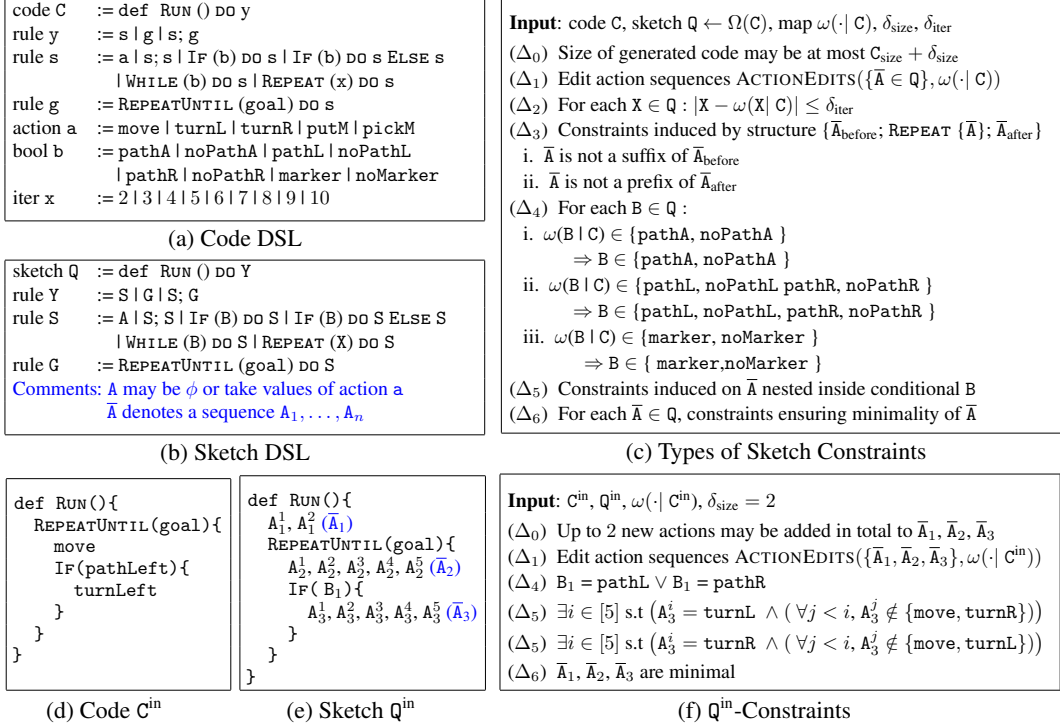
| | |
|---|---|
| code C | := def RUN () DO y |
| rule y | := s \| g \| s; g |
| rule s | := a \| s; s \| IF (b) DO s \| IF (b) DO s ELSE s \| WHILE (b) DO s \| REPEAT (x) DO s |
| rule g | := REPEATUNTIL (goal) DO s |
| action a | := move \| turnL \| turnR \| putM \| pickM |
| bool b | := pathA \| noPathA \| pathL \| noPathL \| pathR \| noPathR \| marker \| noMarker |
| iter x | := 2 \| 3 \| 4 \| 5 \| 6 \| 7 \| 8 \| 9 \| 10 |

(a) Code DSL

| | |
|---|---|
| sketch Q | := def RUN () DO Y |
| rule Y | := S \| G \| S; G |
| rule S | := A \| S; S \| IF (B) DO S \| IF (B) DO S ELSE S \| WHILE (B) DO S \| REPEAT (X) DO S |
| rule G | := REPEATUNTIL (goal) DO S |

Comments: A may be $\phi$ or take values of action a
$\overline{A}$ denotes a sequence $A_1, \ldots, A_n$

(b) Sketch DSL

**Input**: code C, sketch $Q \leftarrow \Omega(C)$, map $\omega(\cdot|\ C)$, $\delta_{\text{size}}$, $\delta_{\text{iter}}$

($\Delta_0$) Size of generated code may be at most $C_{\text{size}} + \delta_{\text{size}}$

($\Delta_1$) Edit action sequences ACTIONEDITS($\{\overline{A} \in Q\}, \omega(\cdot|\ C)$)

($\Delta_2$) For each $X \in Q$ : $|X - \omega(X|\ C)| \leq \delta_{\text{iter}}$

($\Delta_3$) Constraints induced by structure $\{\overline{A}_{\text{before}};$ REPEAT $\{\overline{A}\}; \overline{A}_{\text{after}}\}$

i. $\overline{A}$ is not a suffix of $\overline{A}_{\text{before}}$

ii. $\overline{A}$ is not a prefix of $\overline{A}_{\text{after}}$

($\Delta_4$) For each $B \in Q$ :

i. $\omega(B|\ C) \in$ {pathA, noPathA } $\Rightarrow B \in$ {pathA, noPathA }

ii. $\omega(B|\ C) \in$ {pathL, noPathL pathR, noPathR } $\Rightarrow B \in$ {pathL, noPathL, pathR, noPathR }

iii. $\omega(B|\ C) \in$ {marker, noMarker } $\Rightarrow B \in$ { marker,noMarker }

($\Delta_5$) Constraints induced on $\overline{A}$ nested inside conditional B

($\Delta_6$) For each $\overline{A} \in Q$, constraints ensuring minimality of $\overline{A}$

(c) Types of Sketch Constraints

```
def RUN(){
  REPEATUNTIL(goal){
    move
    IF(pathLeft){
      turnLeft
    }
  }
}
```

(d) Code $C^{\text{in}}$

def RUN(){
$A_1^1, A_1^2$ ($\overline{A}_1$)
REPEATUNTIL(goal){
$A_2^1, A_2^2, A_2^3, A_2^4, A_2^5$ ($\overline{A}_2$)
IF( $B_1$){
$A_3^1, A_3^2, A_3^3, A_3^4, A_3^5$ ($\overline{A}_3$)
}
}
}

(e) Sketch $Q^{\text{in}}$

**Input**: $C^{\text{in}}$, $Q^{\text{in}}$, $\omega(\cdot|\ C^{\text{in}})$, $\delta_{\text{size}} = 2$

($\Delta_0$) Up to 2 new actions may be added in total to $\overline{A}_1, \overline{A}_2, \overline{A}_3$

($\Delta_1$) Edit action sequences ACTIONEDITS($\{\overline{A}_1, \overline{A}_2, \overline{A}_3\}, \omega(\cdot|\ C^{\text{in}})$)

($\Delta_4$) $B_1 = \text{pathL} \vee B_1 = \text{pathR}$

($\Delta_5$) $\exists i \in [5]$ s.t $\left(A_3^i = \text{turnL} \wedge (\forall j < i, A_3^j \notin \{\text{move}, \text{turnR}\})\right)$

($\Delta_5$) $\exists i \in [5]$ s.t $\left(A_3^i = \text{turnR} \wedge (\forall j < i, A_3^j \notin \{\text{move}, \text{turnL}\})\right)$

($\Delta_6$) $\overline{A}_1, \overline{A}_2, \overline{A}_3$ are minimal

(f) $Q^{\text{in}}$-Constraints